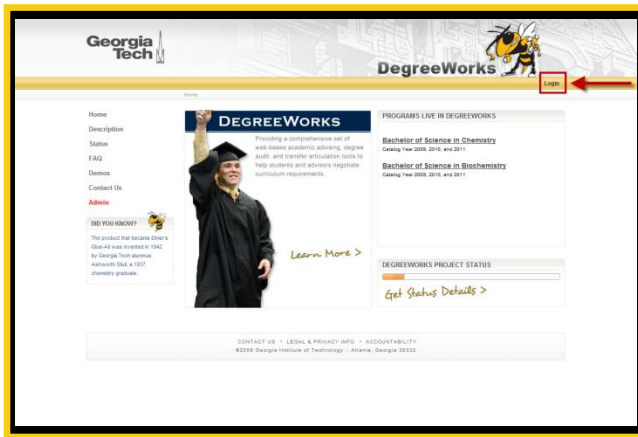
Georgia Tech

DegreeWorks

Login

Home

Home
Description
Status
FAQ
Demos
Contact Us
Admin

DID YOU KNOW?

The product that became Elmer's Glue-All was invented in 1942 by Georgia Tech alumnus Ashworth Stull, a 1937 chemistry graduate.

DEGREEWORKS

Providing a comprehensive set of web-based academic advising, degree audit, and transfer articulation tools to help students and advisors negotiate curriculum requirements.

Learn More >

PROGRAMS LIVE IN DEGREEWORKS

Bachelor of Science in Chemistry
Catalog Year 2009, 2010, and 2011

Bachelor of Science in Biochemistry
Catalog Year 2009, 2010, and 2011

DEGREEWORKS PROJECT STATUS

Get Status Details >

CONTACT US • LEGAL & PRIVACY INFO • ACCOUNTABILITY
©2009 Georgia Institute of Technology :: Atlanta, Georgia 30332